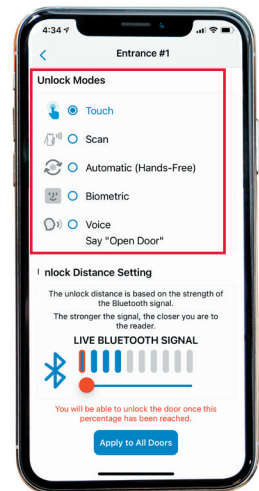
4:34

Entrance #1

Unlock Modes

Touch

Scan

Automatic (Hands-Free)

Biometric

Voice
Say "Open Door"

Unlock Distance Setting

The unlock distance is based on the strength of the Bluetooth signal.

The stronger the signal, the closer you are to the reader.

LIVE BLUETOOTH SIGNAL

You will be able to unlock the door once this percentage has been reached.

Apply to All Doors